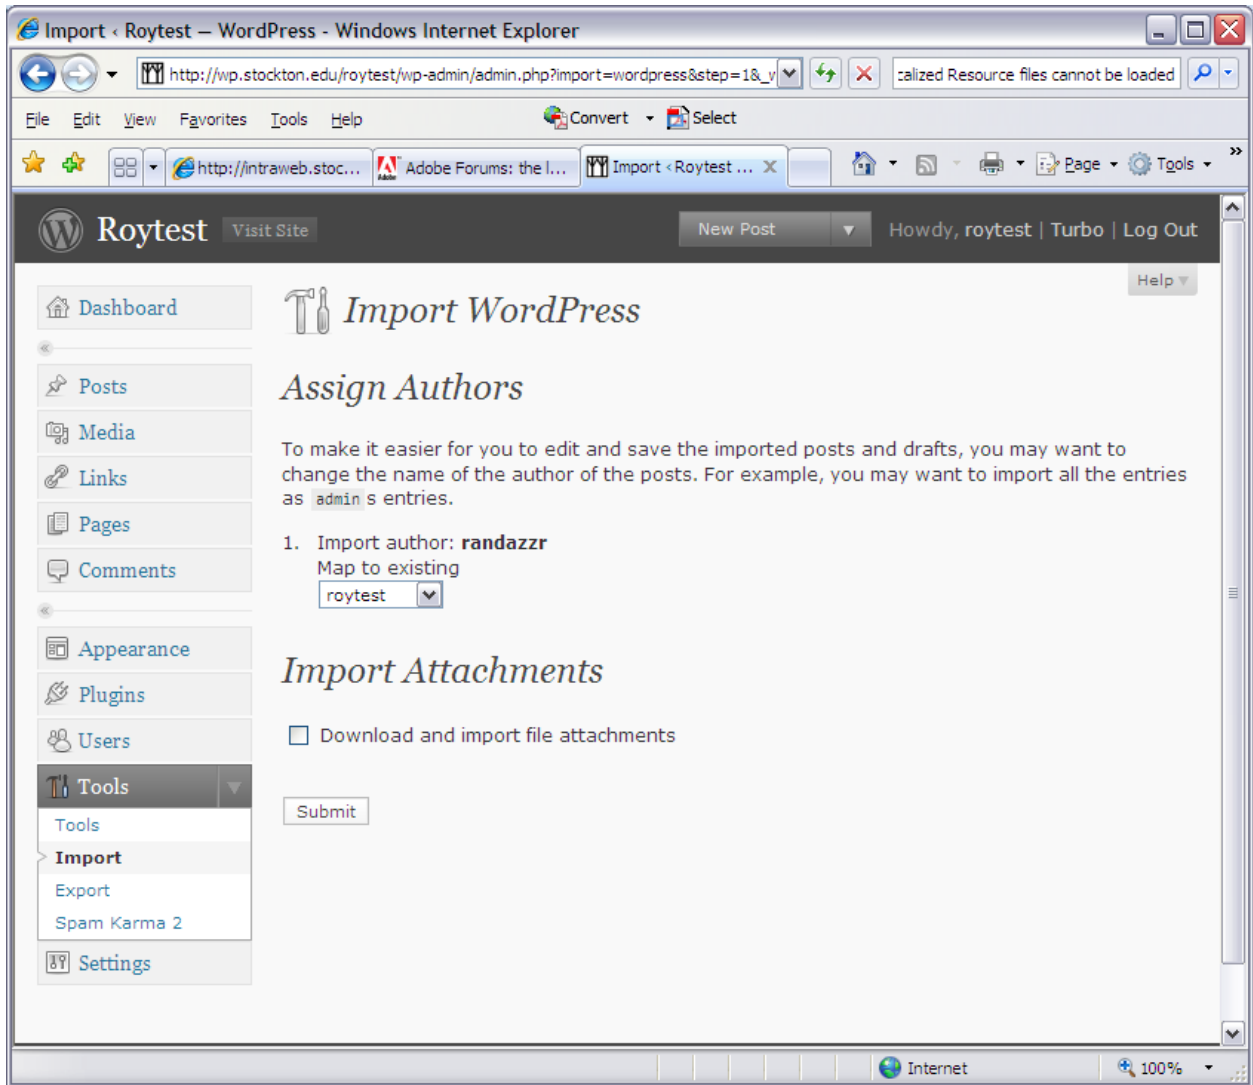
Import ‹ Roytest — WordPress - Windows Internet Explorer

http://wp.stockton.edu/roytest/wp-admin/admin.php?import=wordpress&step=1&_v

calized Resource files cannot be loaded

File Edit View Favorites Tools Help

Convert Select

http://intraweb.stoc... Adobe Forums: the l... Import ‹ Roytest ...

Page Tools

Roytest Visit Site

New Post

Howdy, roytest | Turbo | Log Out

Help

Dashboard

Posts

Media

Links

Pages

Comments

Appearance

Plugins

Users

Tools

Tools

Import

Export

Spam Karma 2

Settings

Import WordPress

Assign Authors

To make it easier for you to edit and save the imported posts and drafts, you may want to change the name of the author of the posts. For example, you may want to import all the entries as admin s entries.

1. Import author: randazzr
Map to existing
roytest

Import Attachments

Download and import file attachments

Submit

Internet

100%